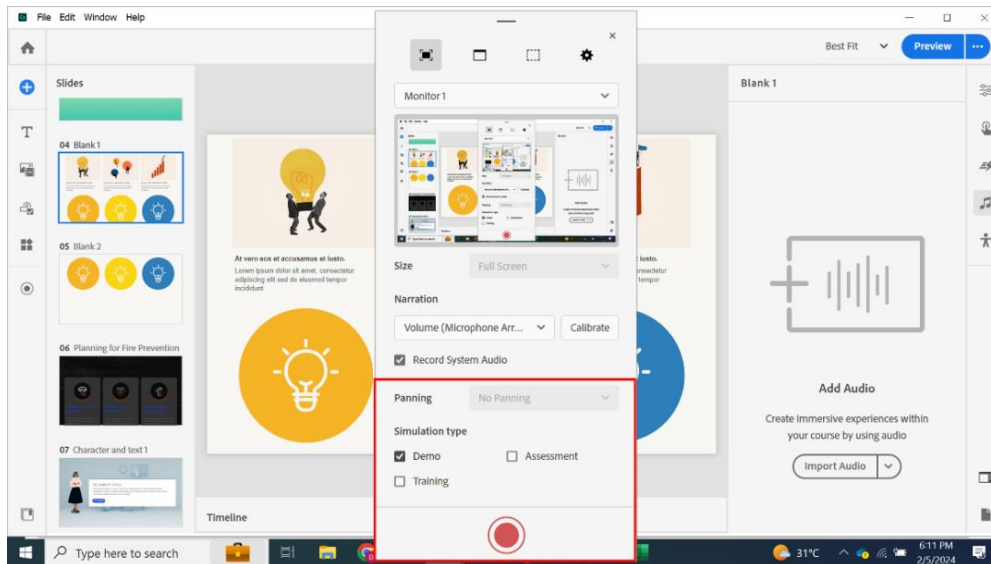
File Edit Window Help

Slides

04 Blank 1

05 Blank 2

06 Planning for Fire Prevention

07 Character and text 1

At vero eos et accusamus et iusto.

Lorem ipsum dolor sit amet, consectetur adipiscing elit sed do eiusmod tempor incididunt

Timeline

Monitor 1

Size

Full Screen

Narration

Volume (Microphone Arr...

Calibrate

Record System Audio

Panning

No Panning

Simulation type

Demo

Assessment

Training

Best Fit

Preview

Blank 1

Add Audio

Create immersive experiences within your course by using audio

Import Audio

Type here to search

31°C

6:11 PM
2/5/2024